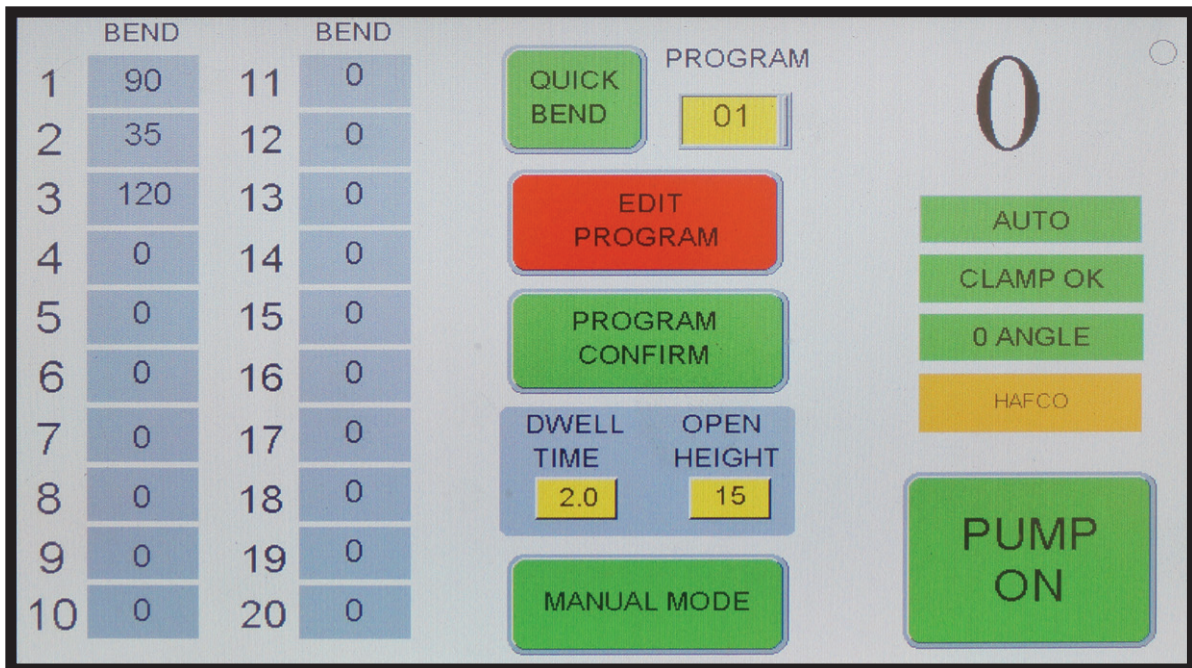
| | BEND | | BEND |
|---|---|---|---|
| 1 | 90 | 11 | 0 |
| 2 | 35 | 12 | 0 |
| 3 | 120 | 13 | 0 |
| 4 | 0 | 14 | 0 |
| 5 | 0 | 15 | 0 |
| 6 | 0 | 16 | 0 |
| 7 | 0 | 17 | 0 |
| 8 | 0 | 18 | 0 |
| 9 | 0 | 19 | 0 |
| 10 | 0 | 20 | 0 |

QUICK BEND

PROGRAM
01

EDIT PROGRAM

PROGRAM CONFIRM

DWELL TIME
2.0

OPEN HEIGHT
15

MANUAL MODE

0

AUTO

CLAMP OK

0 ANGLE

HAFCO

PUMP ON